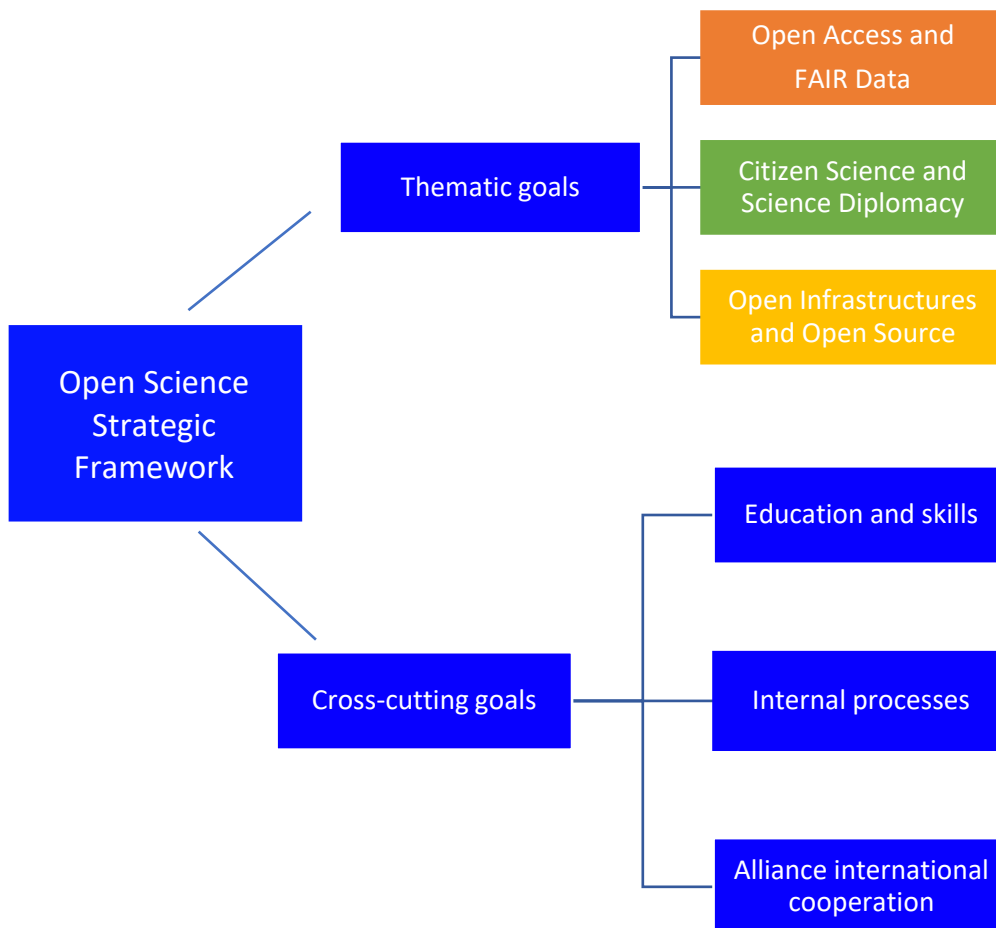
Open Science Strategic Framework

Thematic goals

Open Access and FAIR Data

Citizen Science and Science Diplomacy

Open Infrastructures and Open Source

Cross-cutting goals

Education and skills

Internal processes

Alliance international cooperation